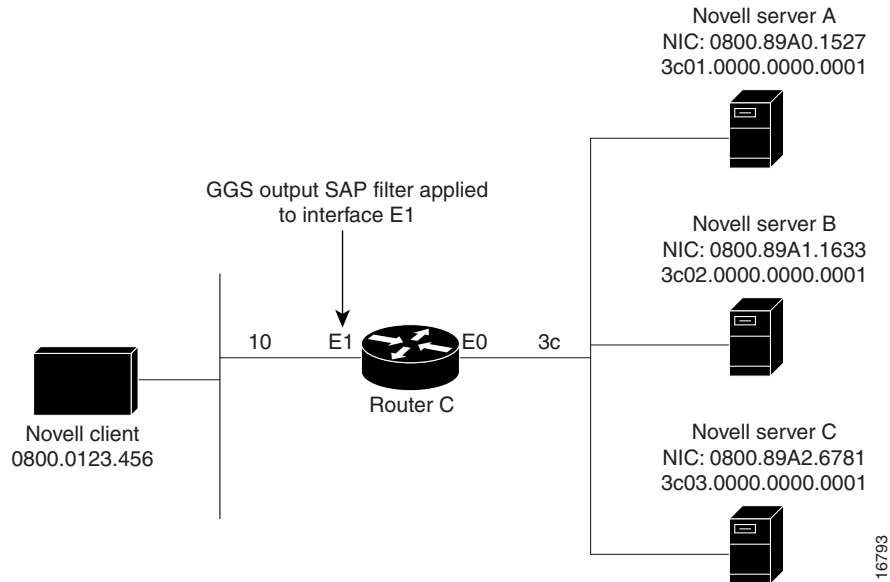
Novell server A
NIC: 0800.89A0.1527
3c01.0000.0000.0001

GGS output SAP filter applied to interface E1

Novell server B
NIC: 0800.89A1.1633
3c02.0000.0000.0001

10

E1

E0

3c

Router C

Novell client
0800.0123.456

Novell server C
NIC: 0800.89A2.6781
3c03.0000.0000.0001

16793